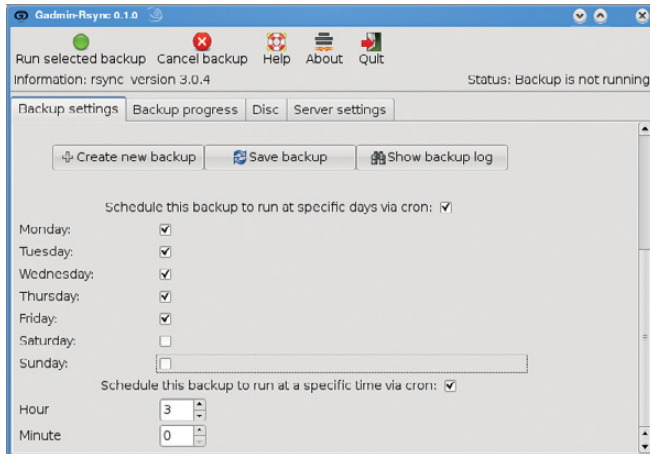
Gadmin-Rsync 0.1.0

Run selected backup Cancel backup Help About Quit

Information: rsync version 3.0.4

Status: Backup is not running

Backup settings Backup progress Disc Server settings

Create new backup Save backup Show backup log

Schedule this backup to run at specific days via cron: ☑

Monday: ☑
Tuesday: ☑
Wednesday: ☑
Thursday: ☑
Friday: ☑
Saturday: ☐
Sunday: ☐

Schedule this backup to run at a specific time via cron: ☑

Hour 3
Minute 0